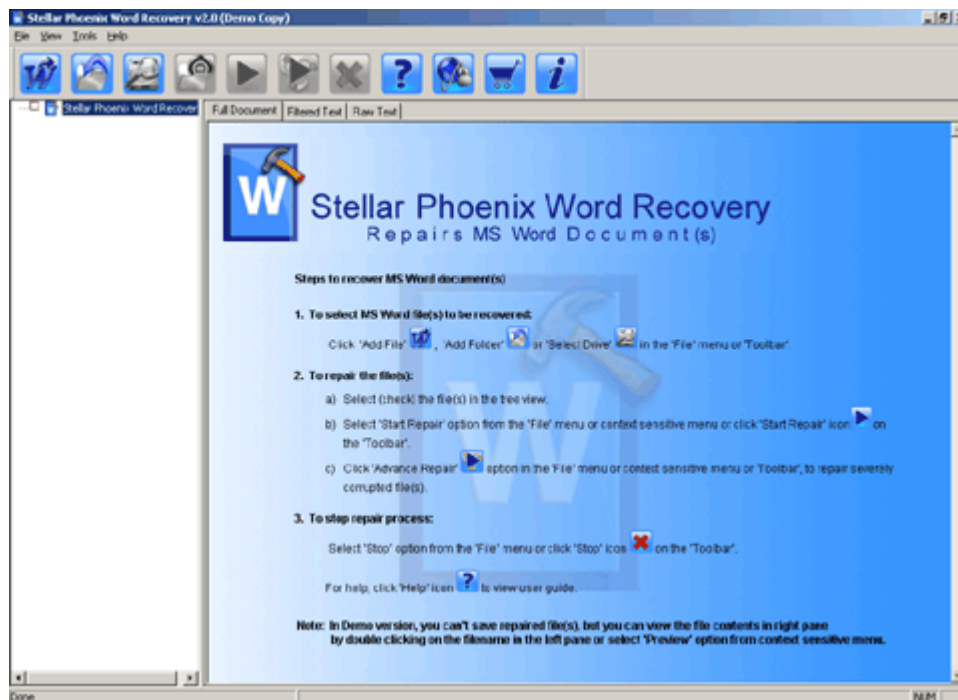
Stellar Phoenix Word Recovery v2.0 (Demo Copy)

File View Tools Help

Stellar Phoenix Word Recover

Full Document | Filtered Text | Raw Text

W

Stellar Phoenix Word Recovery
Repairs MS Word Document(s)

Steps to recover MS Word document(s)

1. To select MS Word file(s) to be recovered:

Click 'Add File', 'Add Folder' or 'Select Drive' in the 'File' menu or 'Toolbar'

2. To repair the file(s):

a) Select (check) the file(s) in the tree view.

b) Select 'Start Repair' option from the 'File' menu or context sensitive menu or click 'Start Repair' icon on the 'Toolbar'.

c) Click 'Advance Repair' option in the 'File' menu or context sensitive menu or 'Toolbar', to repair severely corrupted file(s).

3. To stop repair process:

Select 'Stop' option from the 'File' menu or click 'Stop' icon on the 'Toolbar'.

For help, click 'Help' icon to view user guide.

Note: In Demo version, you can't save repaired file(s), but you can view the file contents in right pane by double clicking on the filename in the left pane or select 'Preview' option from context sensitive menu.

Done

NUM